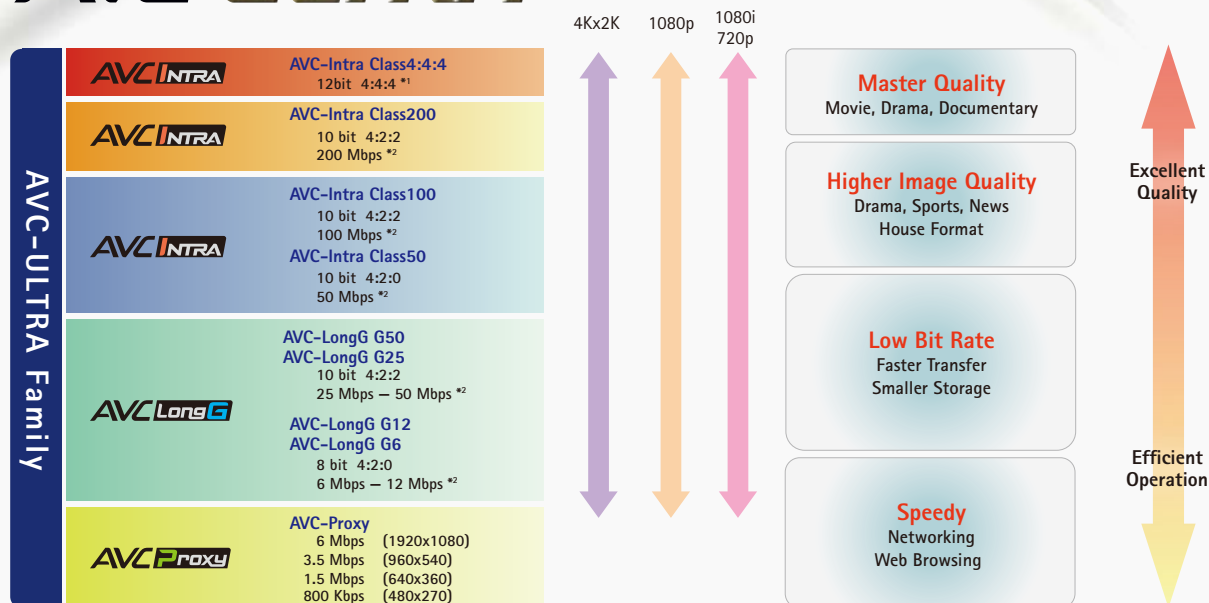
4Kx2K 1080p 1080i 720p

AVC-ULTRA Family

AVC INTRA
AVC-Intra Class4:4:4
12bit 4:4:4 *1

AVC INTRA
AVC-Intra Class200
10 bit 4:2:2
200 Mbps *2

AVC INTRA
AVC-Intra Class100
10 bit 4:2:2
100 Mbps *2
AVC-Intra Class50
10 bit 4:2:0
50 Mbps *2

AVC LongG
AVC-LongG G50
AVC-LongG G25
10 bit 4:2:2
25 Mbps — 50 Mbps *2
AVC-LongG G12
AVC-LongG G6
8 bit 4:2:0
6 Mbps — 12 Mbps *2

AVC Proxy
AVC-Proxy
6 Mbps (1920x1080)
3.5 Mbps (960x540)
1.5 Mbps (640x360)
800 Kbps (480x270)

Master Quality
Movie, Drama, Documentary

Higher Image Quality
Drama, Sports, News
House Format

Low Bit Rate
Faster Transfer
Smaller Storage

Speedy
Networking
Web Browsing

Excellent Quality

Efficient Operation